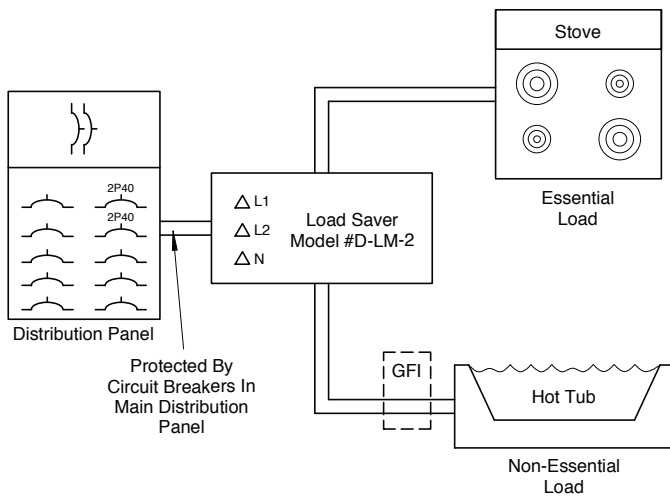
Stove

2P40
2P40

$\triangle$ L1
$\triangle$ L2
$\triangle$ N

Load Saver
Model #D-LM-2

Essential
Load

Distribution Panel

Protected By
Circuit Breakers In
Main Distribution
Panel

GFI

Hot Tub

Non-Essential
Load